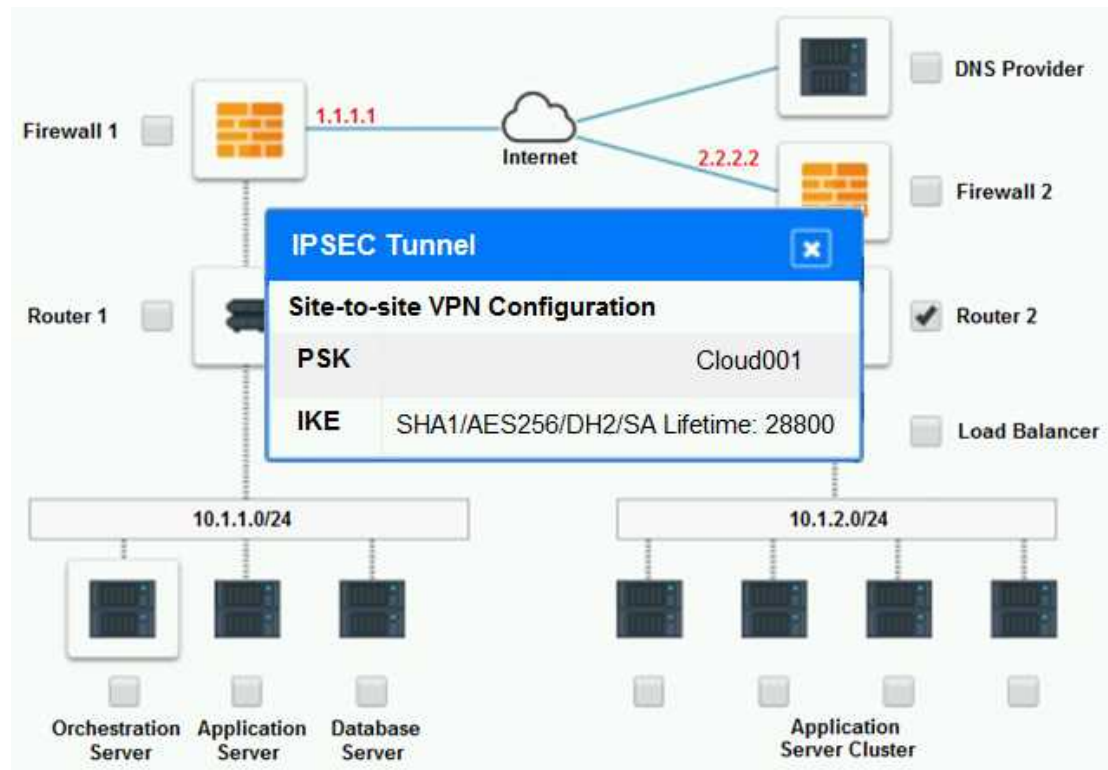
Firewall 1
1.1.1.1
Internet
DNS Provider
2.2.2.2
Firewall 2

IPSEC Tunnel
Site-to-site VPN Configuration

| PSK | Cloud001 |
|---|---|
| IKE | SHA1/AES256/DH2/SA Lifetime: 28800 |

Router 1
Router 2
Load Balancer

10.1.1.0/24
10.1.2.0/24

Orchestration Server
Application Server
Database Server
Application Server Cluster